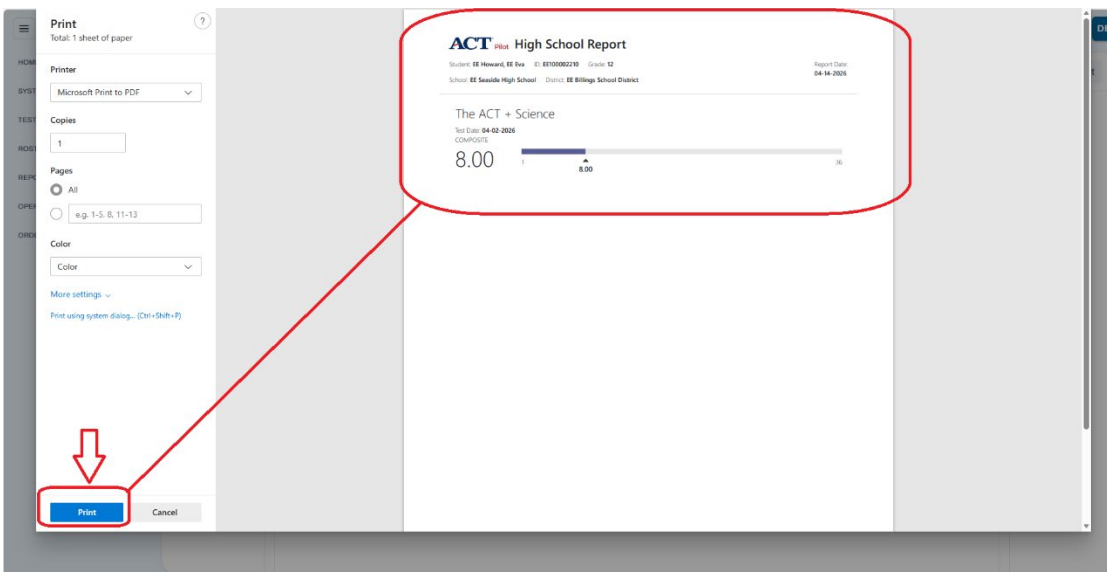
Print
Total: 1 sheet of paper

?

Printer
Microsoft Print to PDF

Copies
1

Pages
All
e.g. 1-5, 8, 11-13

Color
Color

More settings

Print using system dialog... (Ctrl+Shift+P)

Print
Cancel

HOM
SYST
TEST
ROST
REPO
OPER
ORDI

ACT Pilot High School Report

Student: EE Howard, EE Iva ID: EE100002210 Grade: 12
School: EE Seaside High School District: EE Billings School District

Report Date:
04-14-2026

The ACT + Science
Test Date: 04-02-2026
COMPOSITE
8.00
1
8.00
36